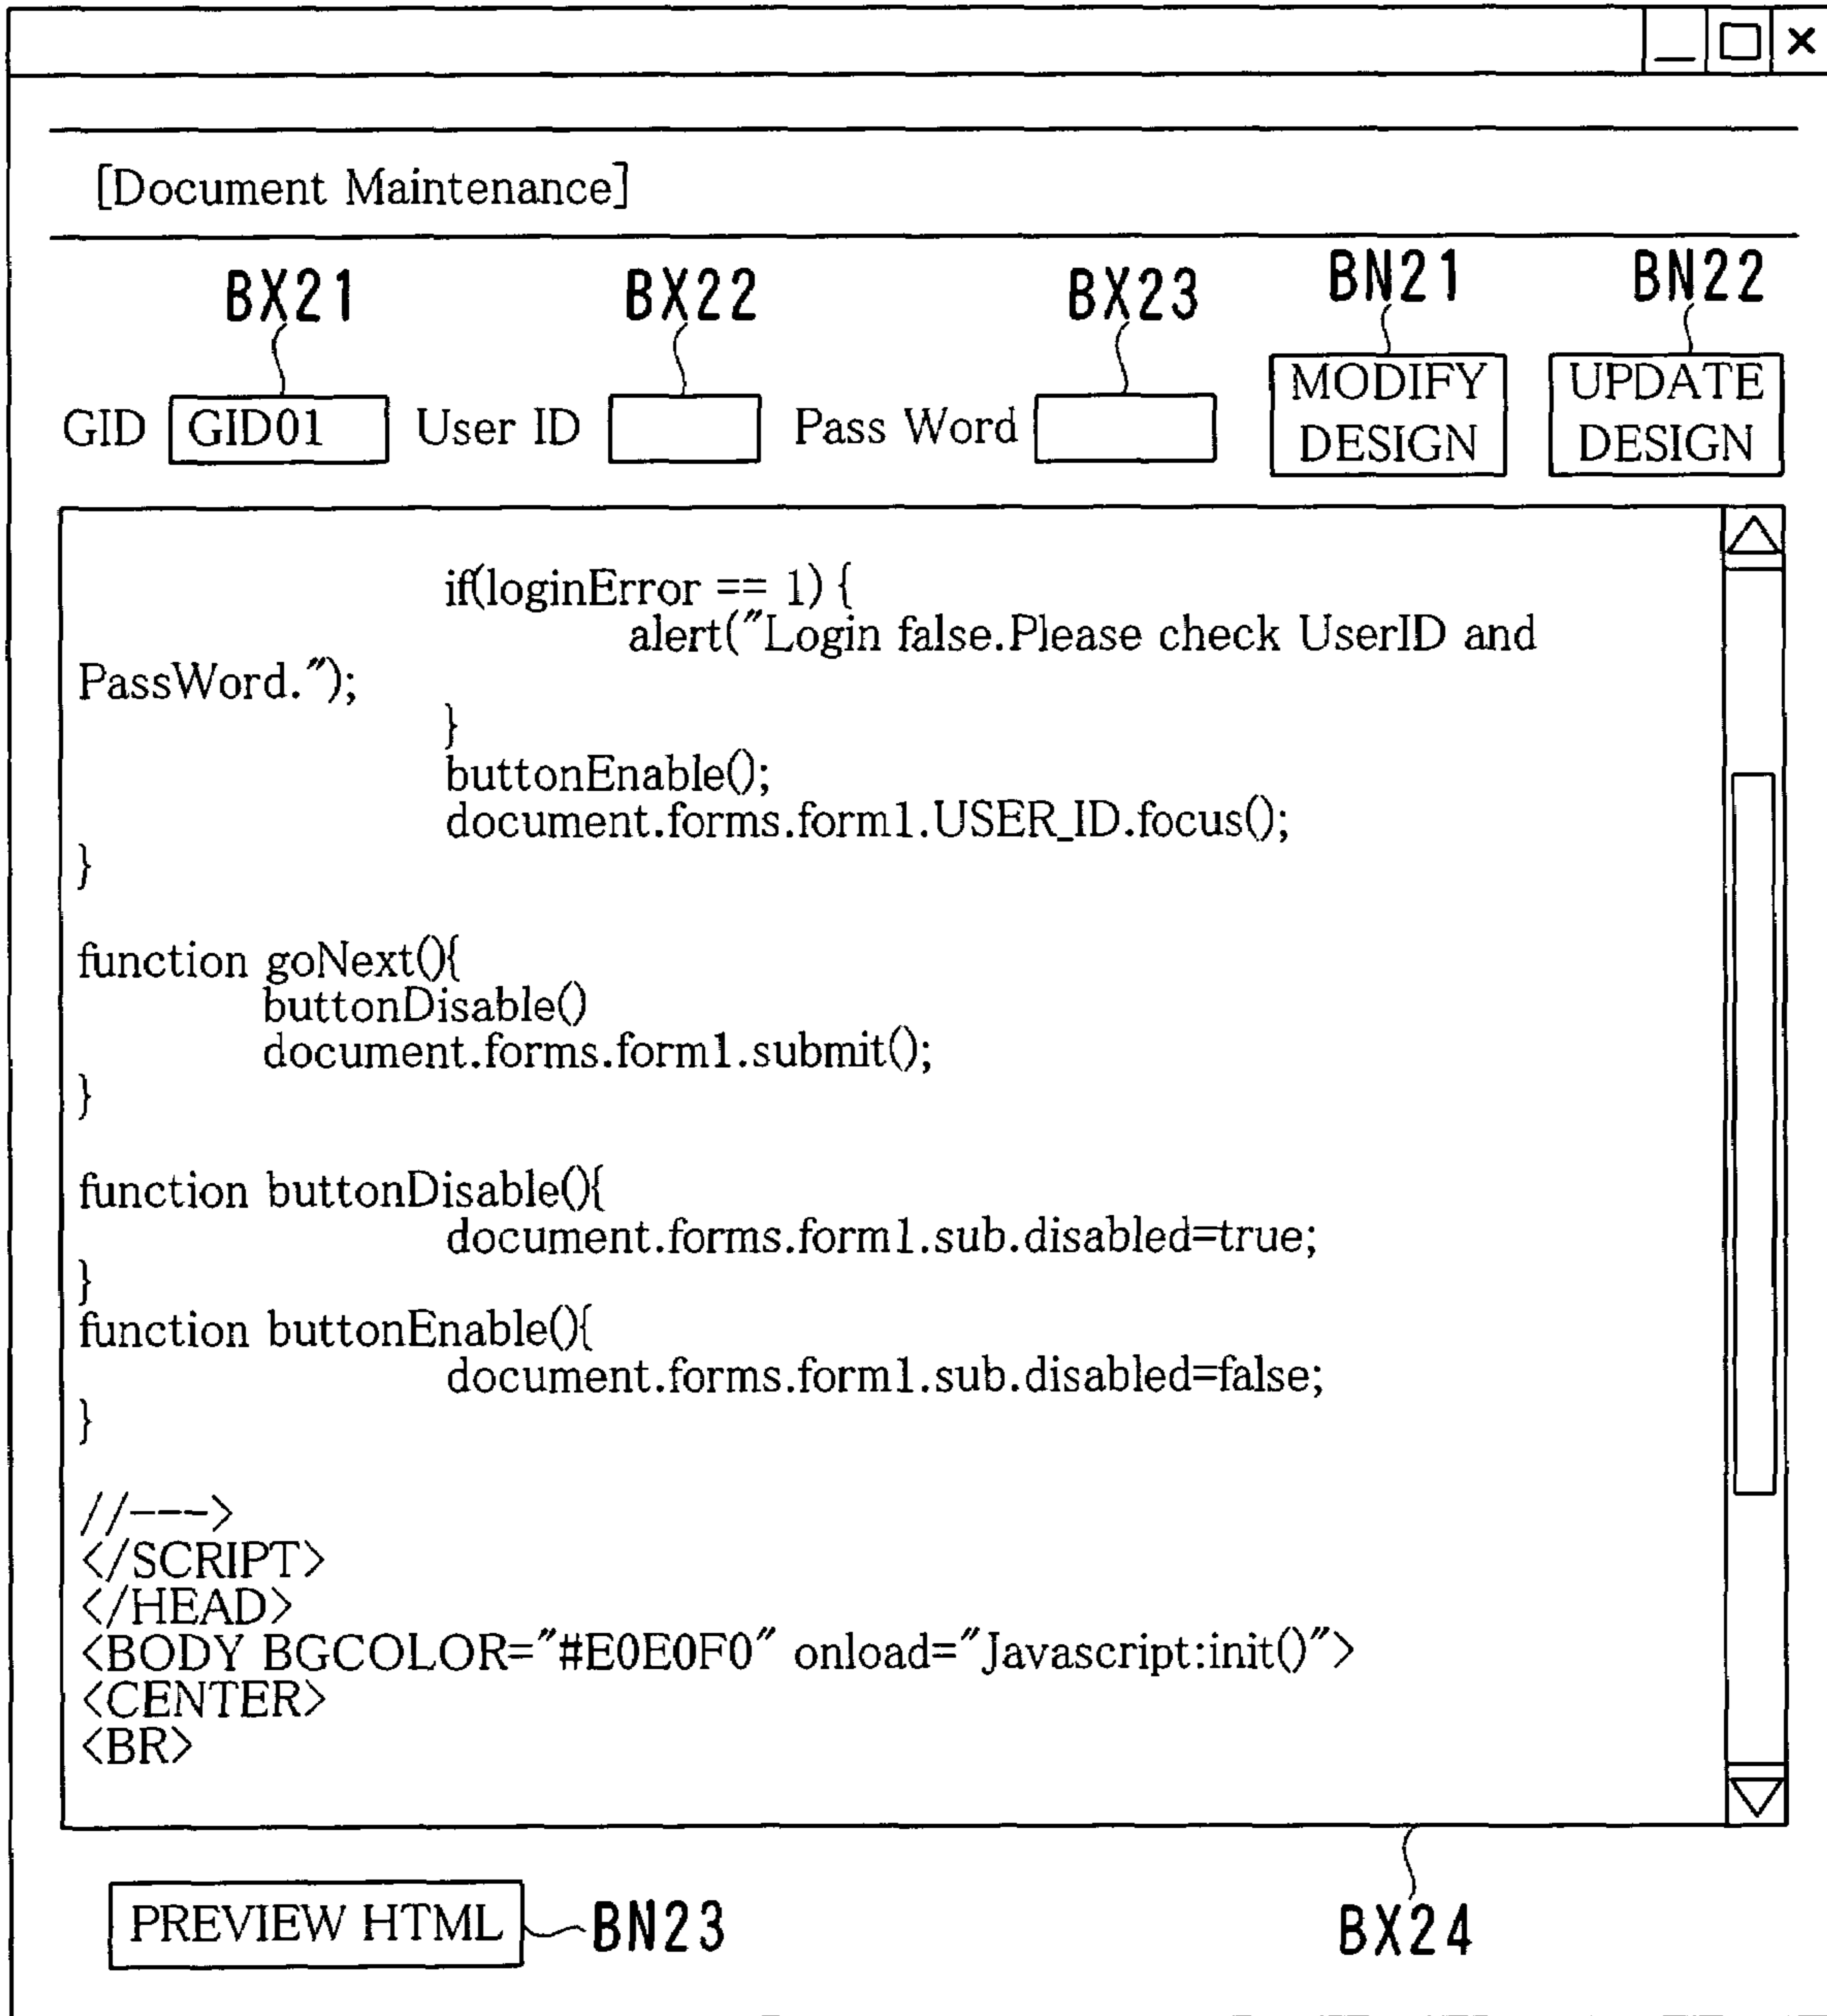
[Document Maintenance]

BX21 BX22 BX23 BN21 BN22

GID GID01 User ID Pass Word MODIFY DESIGN UPDATE DESIGN

if(loginError == 1) {
alert("Login false.Please check UserID and PassWord.");
}
buttonEnable();
document.forms.form1.USER_ID.focus();
}

function goNext(){
buttonDisable()
document.forms.form1.submit();
}

function buttonDisable(){
document.forms.form1.sub.disabled=true;
}
function buttonEnable(){
document.forms.form1.sub.disabled=false;
}

//--->
</SCRIPT>
</HEAD>
<BODY BGCOLOR="#E0E0F0" onload="Javascript:init()">
<CENTER>
<BR>

PREVIEW HTML BN23

BX24